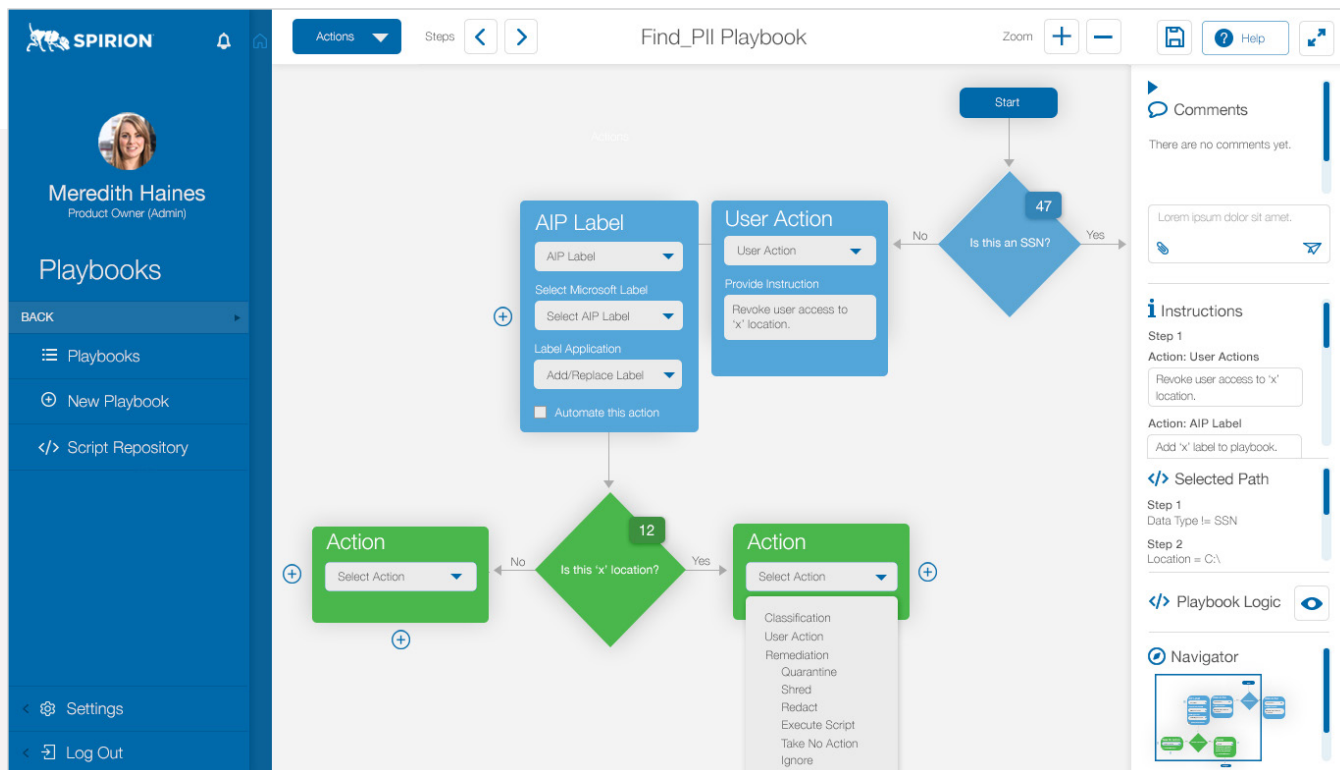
SPIRION

Meredith Haines
Product Owner (Admin)

Playbooks

BACK

Playbooks
New Playbook
</> Script Repository

Settings
Log Out

Actions
Steps
Find_PII Playbook
Zoom
Help

Start
47
Is this an SSN?
No
Yes

AIP Label
AIP Label
Select Microsoft Label
Select AIP Label
Label Application
Add/Replace Label
Automate this action

User Action
User Action
Provide Instruction
Revoke user access to 'x' location.

12
Is this 'x' location?
No
Yes

Action
Select Action

Action
Select Action
Classification
User Action
Remediation
Quarantine
Shred
Redact
Execute Script
Take No Action
Ignore

Comments
There are no comments yet.
Lorem ipsum dolor sit amet.

Instructions
Step 1
Action: User Actions
Revoke user access to 'x' location.
Action: AIP Label
Add 'x' label to playbook.

</> Selected Path
Step 1
Data Type != SSN
Step 2
Location = C:\

</> Playbook Logic

Navigator